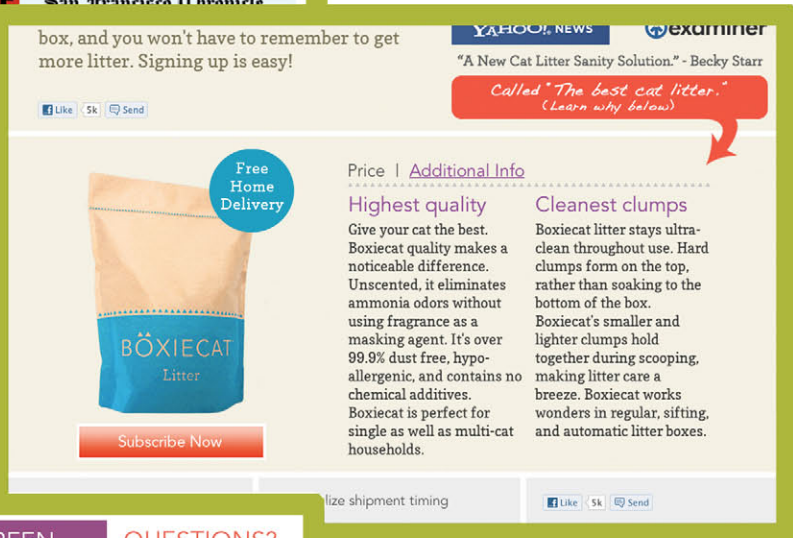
San Francisco Chronicle

box, and you won't have to remember to get more litter. Signing up is easy!

Like 5k Send

YAHOO! NEWS examiner

"A New Cat Litter Sanity Solution." - Becky Starr

Called "The best cat litter." (Learn why below)

Free Home Delivery

BOXIECAT Litter

Subscribe Now

Price | Additional Info

Highest quality

Give your cat the best. Boxiecat quality makes a noticeable difference. Unscented, it eliminates ammonia odors without using fragrance as a masking agent. It's over 99.9% dust free, hypo-allergenic, and contains no chemical additives. Boxiecat is perfect for single as well as multi-cat households.

Cleanest clumps

Boxiecat litter stays ultra-clean throughout use. Hard clumps form on the top, rather than soaking to the bottom of the box. Boxiecat's smaller and lighter clumps hold together during scooping, making litter care a breeze. Boxiecat works wonders in regular, sifting, and automatic litter boxes.

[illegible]lize shipment timing

Like 5k Send

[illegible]EEN QUESTIONS?